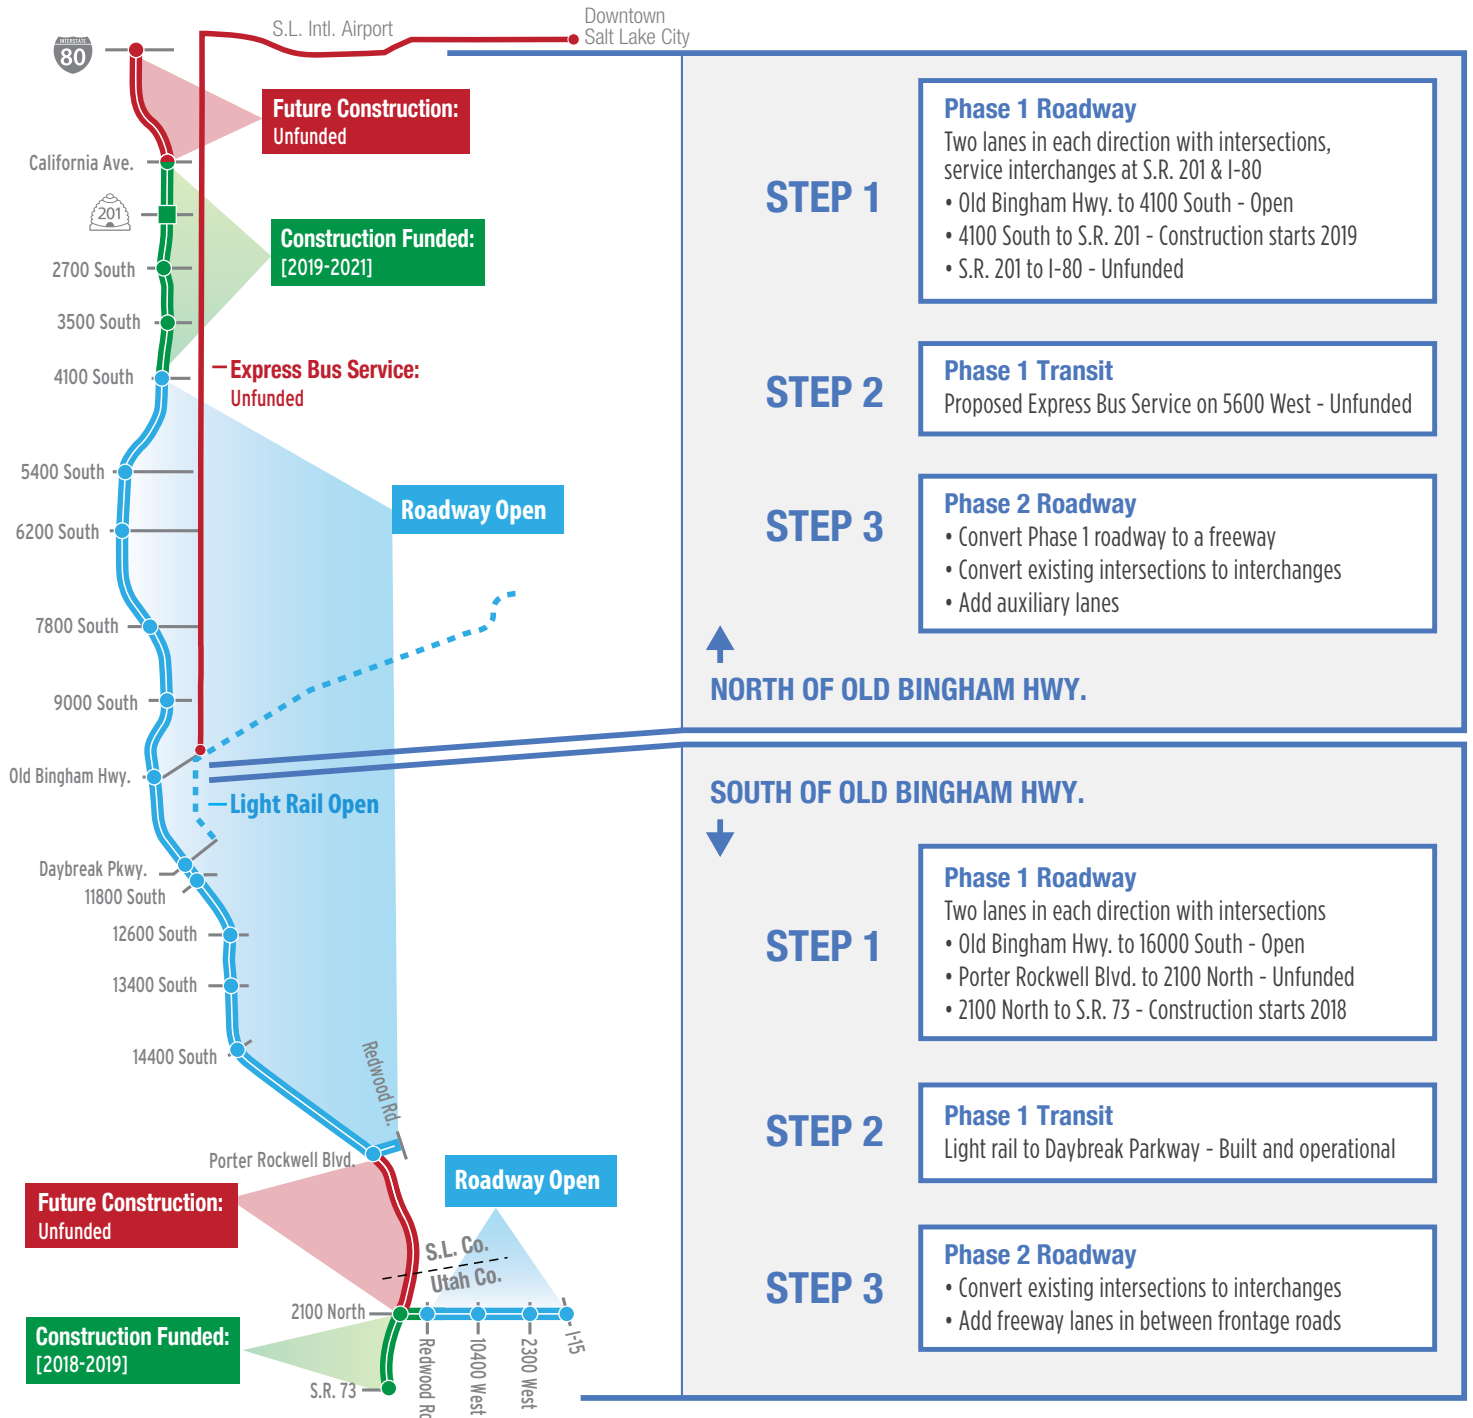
INTERSTATE 80

S.L. Intl. Airport

Downtown Salt Lake City

Future Construction: Unfunded

California Ave.

201

Construction Funded: [2019-2021]

2700 South

3500 South

4100 South

Express Bus Service: Unfunded

5400 South

6200 South

Roadway Open

7800 South

9000 South

Old Bingham Hwy.

Light Rail Open

Daybreak Pkwy.

11800 South

12600 South

13400 South

14400 South

Redwood Rd.

Porter Rockwell Blvd.

Future Construction: Unfunded

Roadway Open

S.L. Co.

Utah Co.

2100 North

Construction Funded: [2018-2019]

S.R. 73

Redwood Rd

10400 West

2300 West

I-15

STEP 1

Phase 1 Roadway
Two lanes in each direction with intersections, service interchanges at S.R. 201 & I-80
• Old Bingham Hwy. to 4100 South - Open
• 4100 South to S.R. 201 - Construction starts 2019
• S.R. 201 to I-80 - Unfunded

STEP 2

Phase 1 Transit
Proposed Express Bus Service on 5600 West - Unfunded

STEP 3

Phase 2 Roadway
• Convert Phase 1 roadway to a freeway
• Convert existing intersections to interchanges
• Add auxiliary lanes

NORTH OF OLD BINGHAM HWY.

SOUTH OF OLD BINGHAM HWY.

STEP 1

Phase 1 Roadway
Two lanes in each direction with intersections
• Old Bingham Hwy. to 16000 South - Open
• Porter Rockwell Blvd. to 2100 North - Unfunded
• 2100 North to S.R. 73 - Construction starts 2018

STEP 2

Phase 1 Transit
Light rail to Daybreak Parkway - Built and operational

STEP 3

Phase 2 Roadway
• Convert existing intersections to interchanges
• Add freeway lanes in between frontage roads